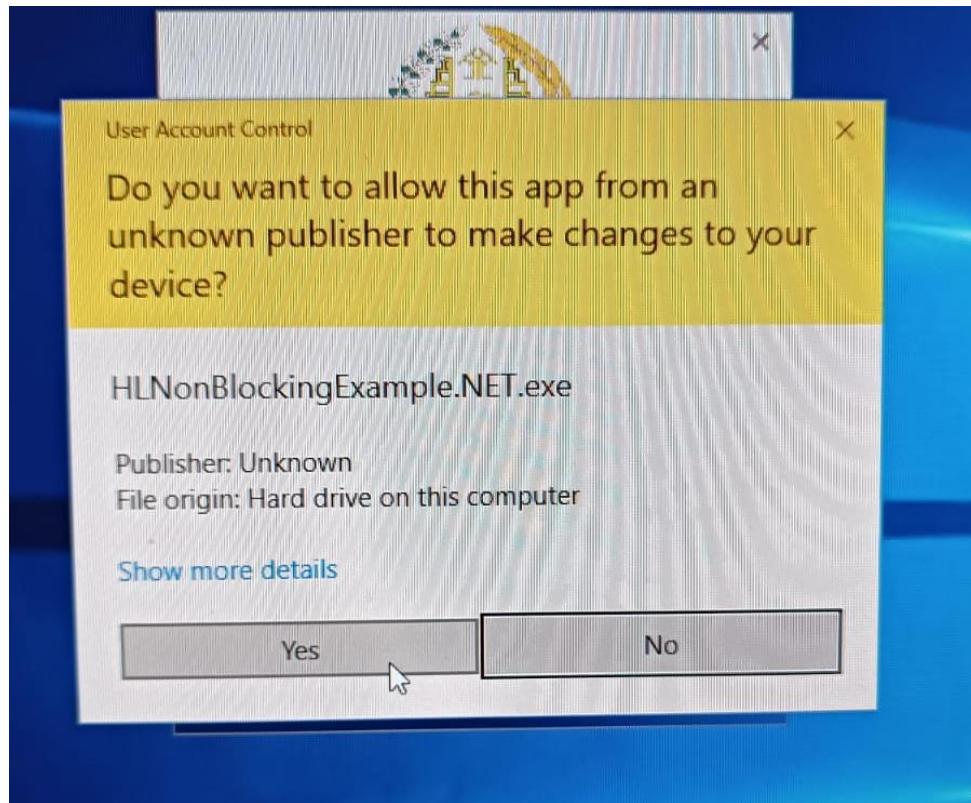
User Account Control

Do you want to allow this app from an unknown publisher to make changes to your device?

HLNonBlockingExample.NET.exe

Publisher: Unknown
File origin: Hard drive on this computer

Show more details

Yes

No